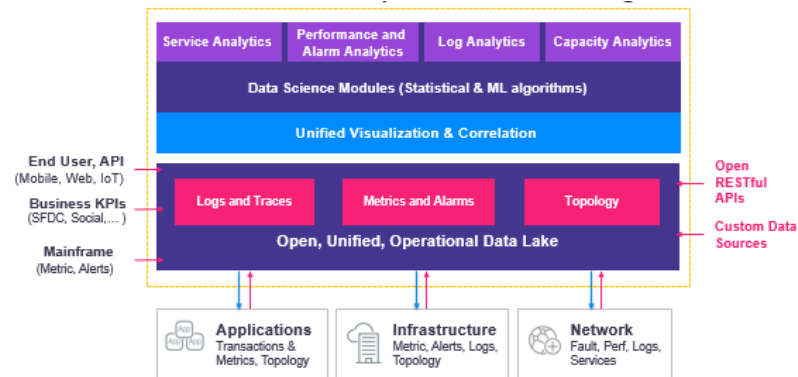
Service Analytics

Performance and Alarm Analytics

Log Analytics

Capacity Analytics

Data Science Modules (Statistical & ML algorithms)

Unified Visualization & Correlation

End User, API
(Mobile, Web, IoT)

Business KPIs
(SFDC, Social,... )

Mainframe
(Metric, Alerts)

Logs and Traces

Metrics and Alarms

Topology

Open, Unified, Operational Data Lake

Open RESTful APIs

Custom Data Sources

App App App

Applications
Transactions & Metrics, Topology

Infrastructure
Metric, Alerts, Logs, Topology

Network
Fault, Perf, Logs, Services